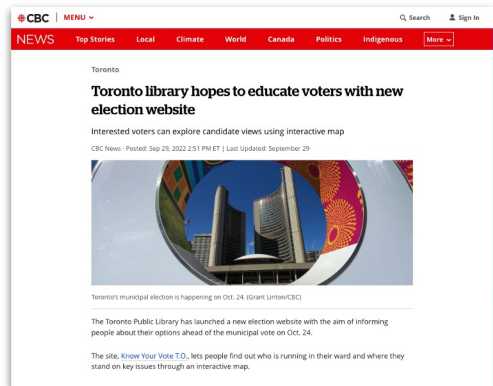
CBC | MENU

Search Sign In

NEWS Top Stories Local Climate World Canada Politics Indigenous More

Toronto

Toronto library hopes to educate voters with new election website

Interested voters can explore candidate views using interactive map

CBC News · Posted: Sep 29, 2022 2:51 PM ET | Last Updated: September 29

Toronto's municipal election is happening on Oct. 24. (Grant Linton/CBC)

The Toronto Public Library has launched a new election website with the aim of informing people about their options ahead of the municipal vote on Oct. 24.

The site, Know Your Vote T.O., lets people find out who is running in their ward and where they stand on key issues through an interactive map.